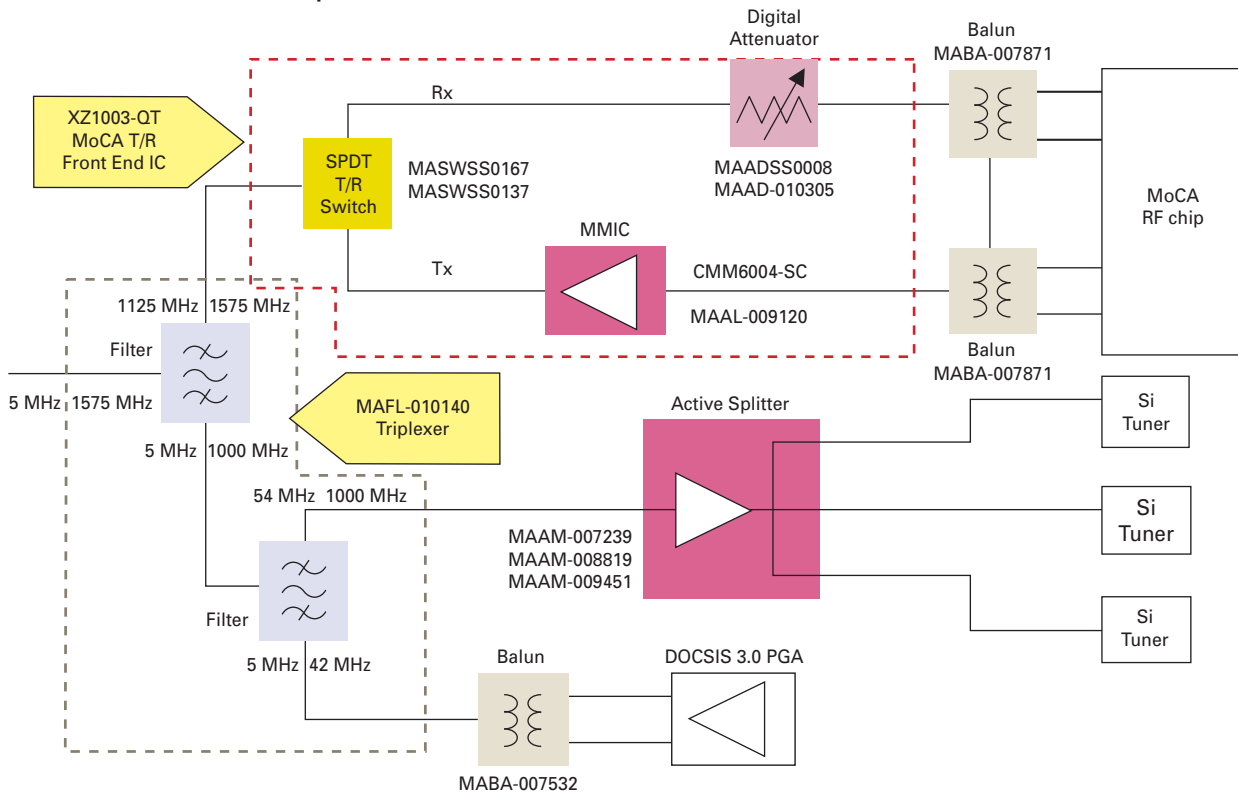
Digital Attenuator

Balun
MABA-007871

XZ1003-QT
MoCA T/R
Front End IC

Rx

SPDT
T/R
Switch

MASWSS0167
MASWSS0137

MAADSS0008
MAAD-010305

MoCA
RF chip

MMIC

Tx

CMM6004-SC

MAAL-009120

1125 MHz 1575 MHz

Filter

5 MHz 1575 MHz

Balun
MABA-007871

MAFL-010140
Triplexer

Active Splitter

Si
Tuner

5 MHz 1000 MHz

54 MHz 1000 MHz

Si
Tuner

MAAM-007239
MAAM-008819
MAAM-009451

Filter

Si
Tuner

5 MHz 42 MHz

Balun

DOCSIS 3.0 PGA

MABA-007532